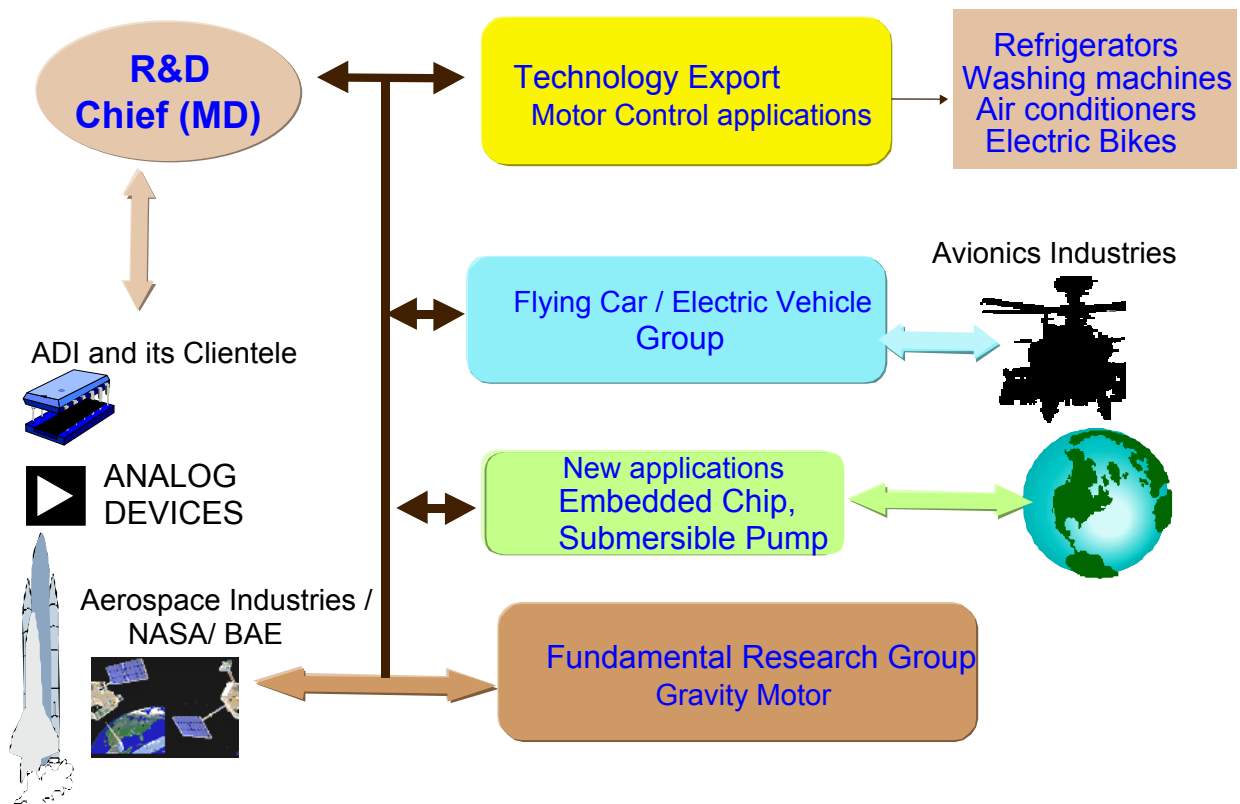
R&D
Chief (MD)

Technology Export
Motor Control applications

Refrigerators
Washing machines
Air conditioners
Electric Bikes

Avionics Industries

Flying Car / Electric Vehicle
Group

ADI and its Clientele

ANALOG
DEVICES

New applications
Embedded Chip,
Submersible Pump

Aerospace Industries /
NASA/ BAE

Fundamental Research Group
Gravity Motor